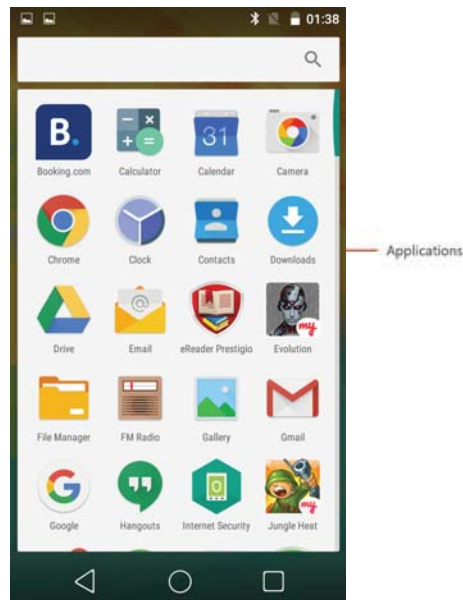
01:38

B.
Booking.com
Calculator
31
Calendar
Camera
Chrome
Clock
Contacts
Downloads
Applications
Drive
Email
eReader Prestigio
Evolution
File Manager
FM Radio
Gallery
Gmail
Google
Hangouts
Internet Security
Jungle Heat